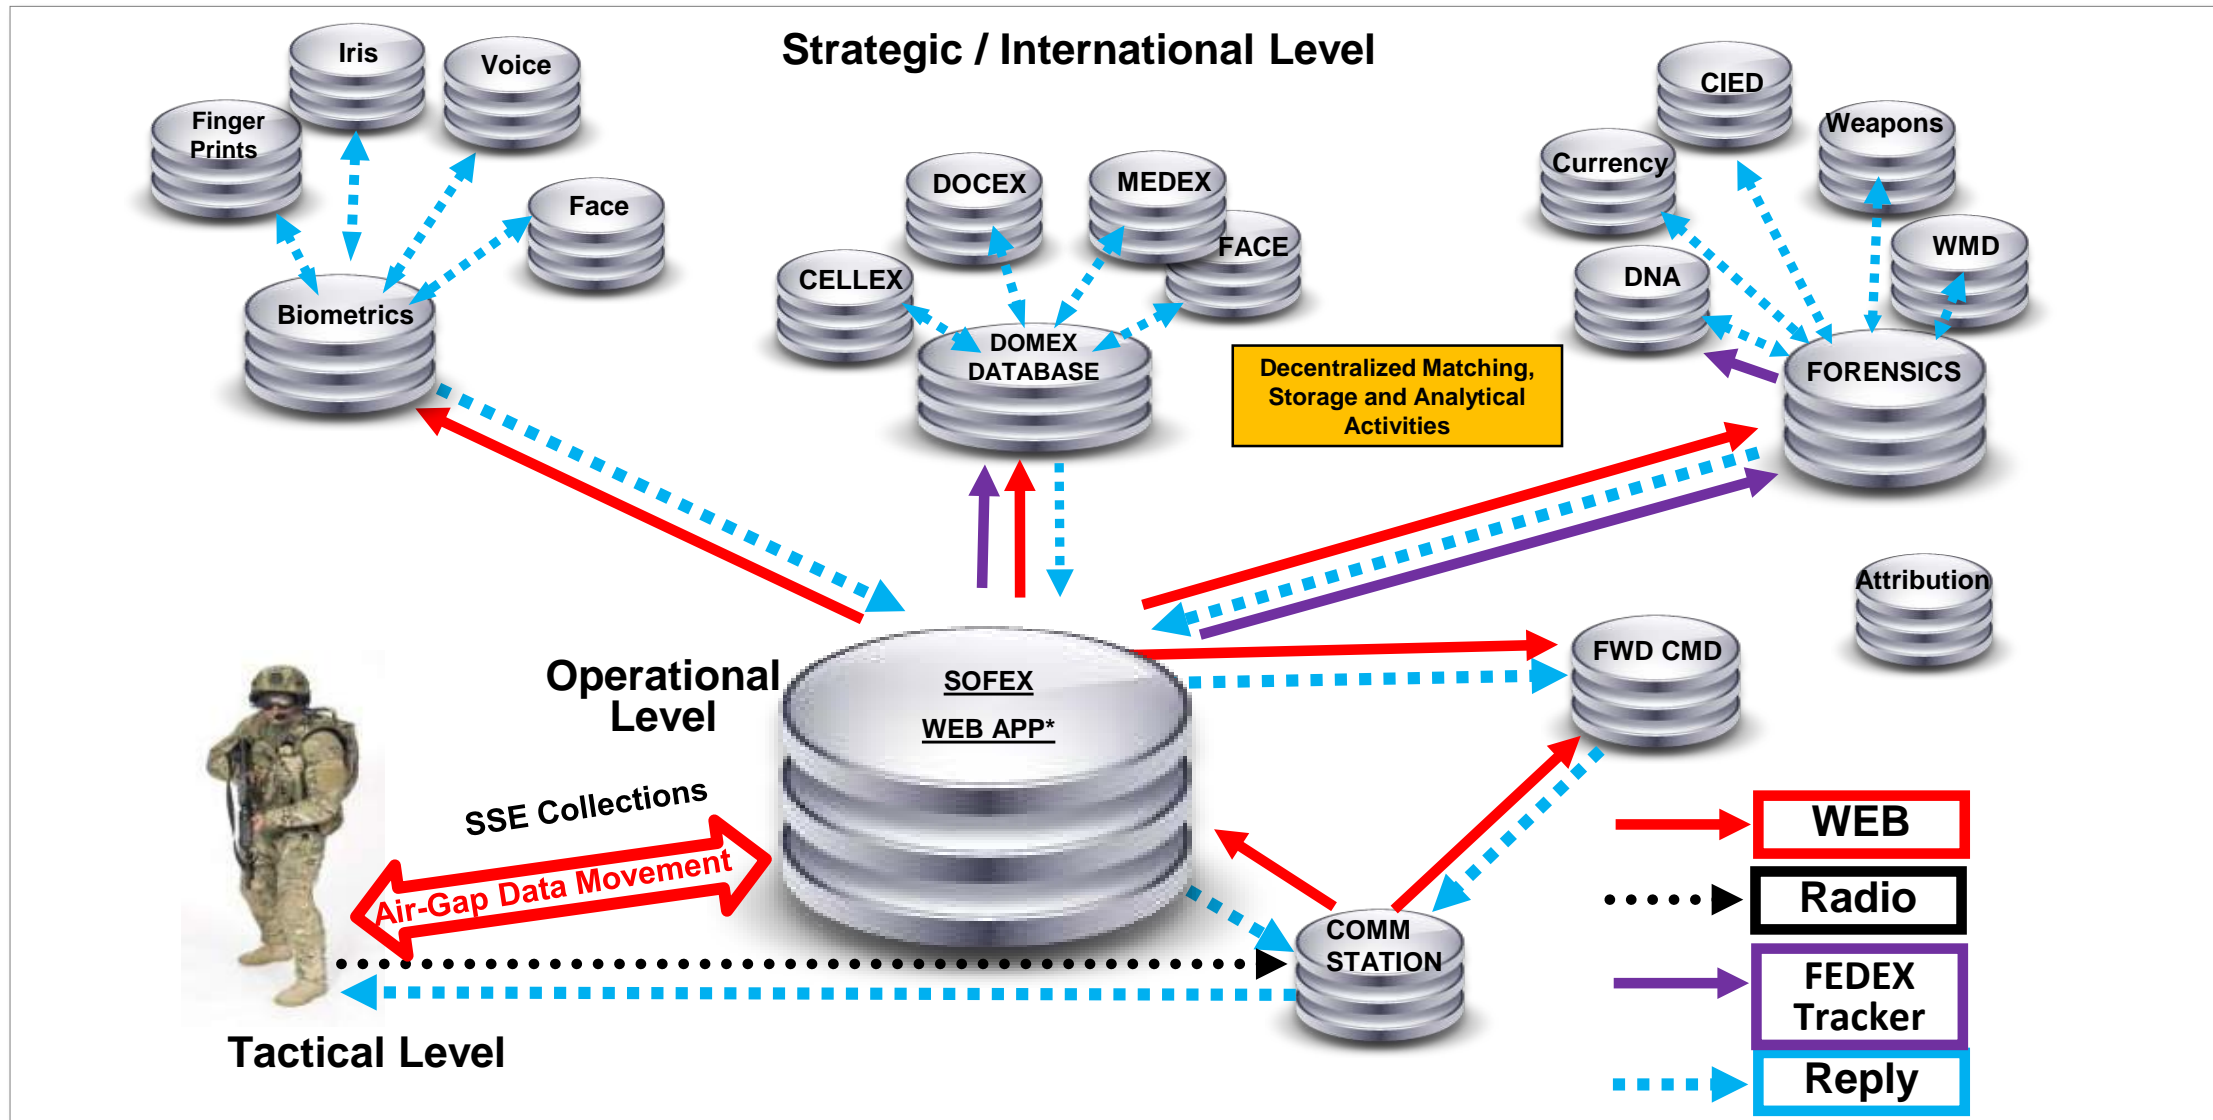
Strategic / International Level

Iris

Voice

Finger Prints

Face

Biometrics

DOCEX

MEDEX

FACE

CELLEX

DOMEX DATABASE

CIED

Weapons

Currency

WMD

DNA

FORENSICS

Decentralized Matching, Storage and Analytical Activities

Attribution

Operational Level

SOFEX

WEB APP*

FWD CMD

SSE Collections

Air-Gap Data Movement

COMM STATION

Tactical Level

WEB

Radio

FEDEX Tracker

Reply